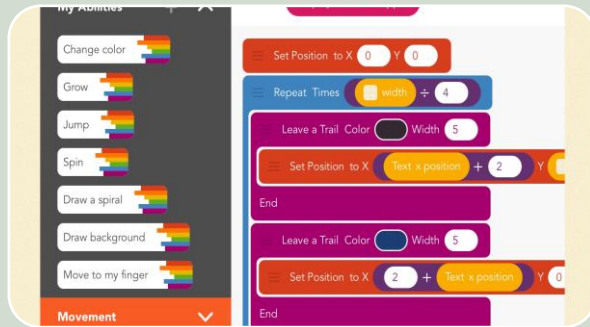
My Abilities

Change color

Grow

Jump

Spin

Draw a spiral

Draw background

Move to my finger

Movement

Set Position to X 0 Y 0

Repeat Times width ÷ 4

Leave a Trail Color Width 5

Set Position to X Text x position + 2 Y

End

Leave a Trail Color Width 5

Set Position to X 2 + Text x position Y 0

End